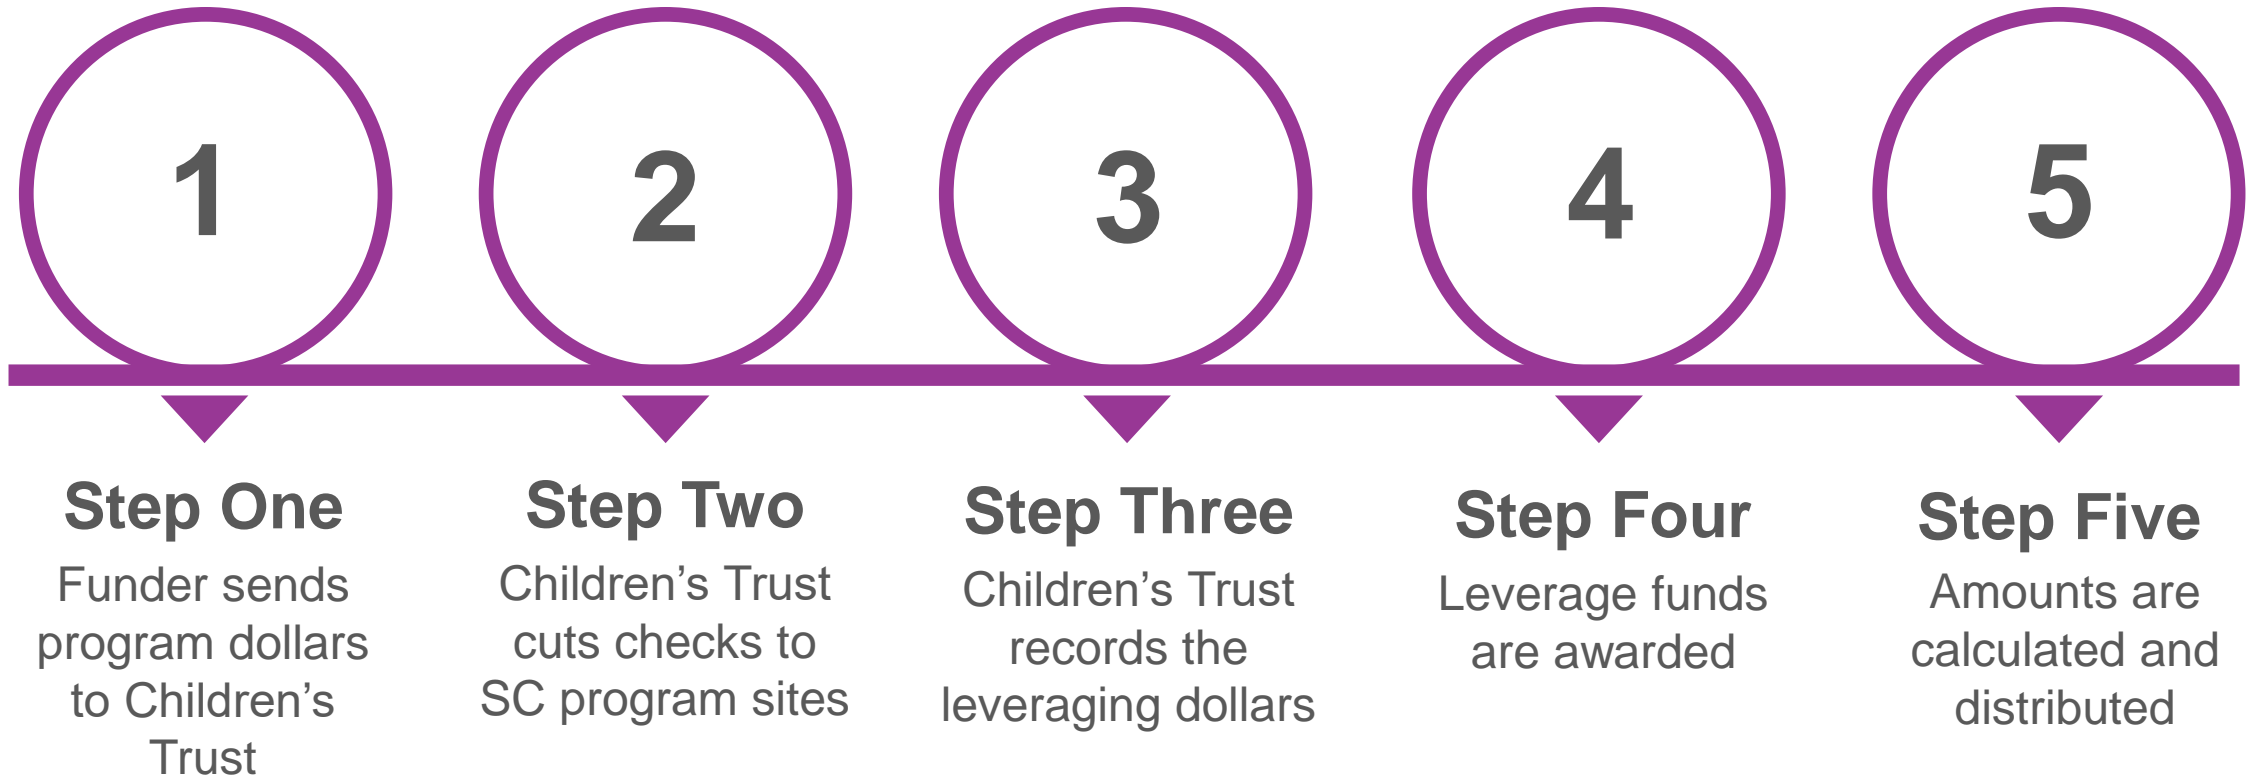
1

2

3

4

5

Step One
Funder sends program dollars to Children's Trust

Step Two
Children's Trust cuts checks to SC program sites

Step Three
Children's Trust records the leveraging dollars

Step Four
Leverage funds are awarded

Step Five
Amounts are calculated and distributed